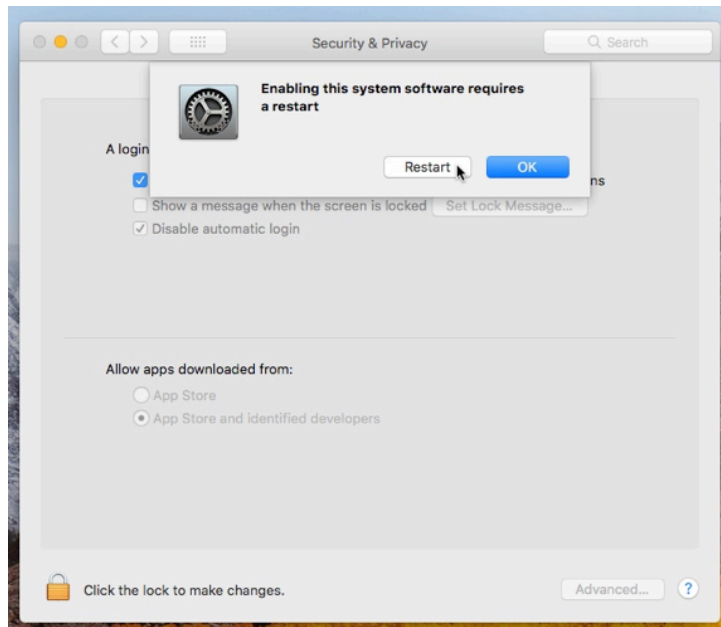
Security & Privacy

Search

Enabling this system software requires a restart

Restart

OK

A login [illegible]

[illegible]ns

Show a message when the screen is locked

Set Lock Message...

Disable automatic login

Allow apps downloaded from:

App Store

App Store and identified developers

Click the lock to make changes.

Advanced...

?